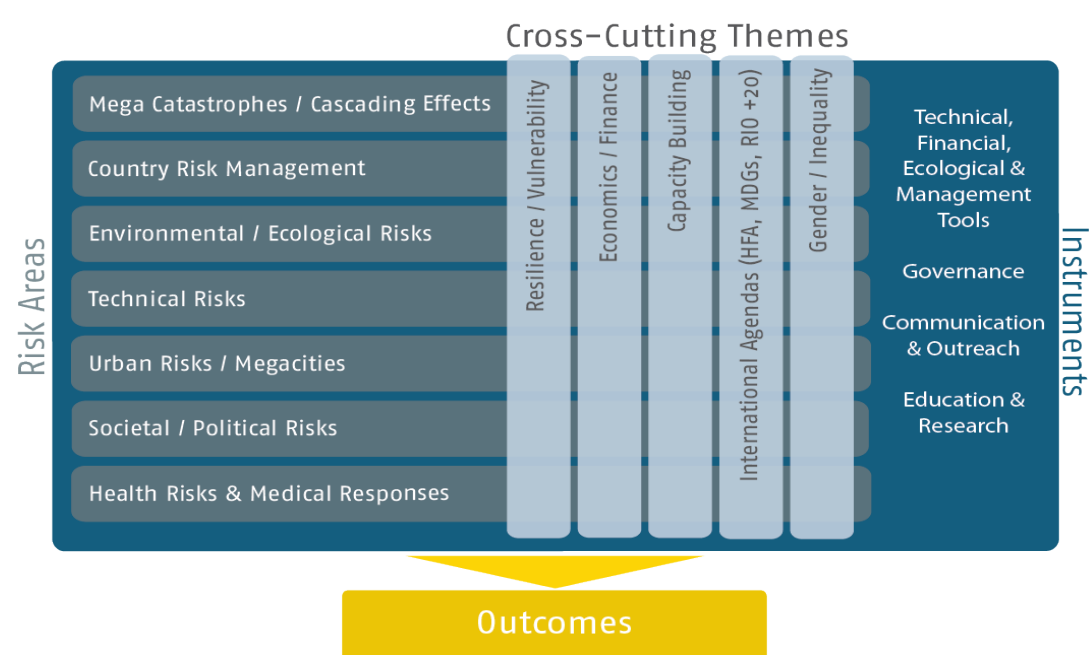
Cross-Cutting Themes

Risk Areas

Mega Catastrophes / Cascading Effects

Country Risk Management

Environmental / Ecological Risks

Technical Risks

Urban Risks / Megacities

Societal / Political Risks

Health Risks & Medical Responses

Resilience / Vulnerability

Economics / Finance

Capacity Building

International Agendas (HFA, MDGs, RIO +20)

Gender / Inequality

Instruments

Technical, Financial, Ecological & Management Tools

Governance

Communication & Outreach

Education & Research

Outcomes